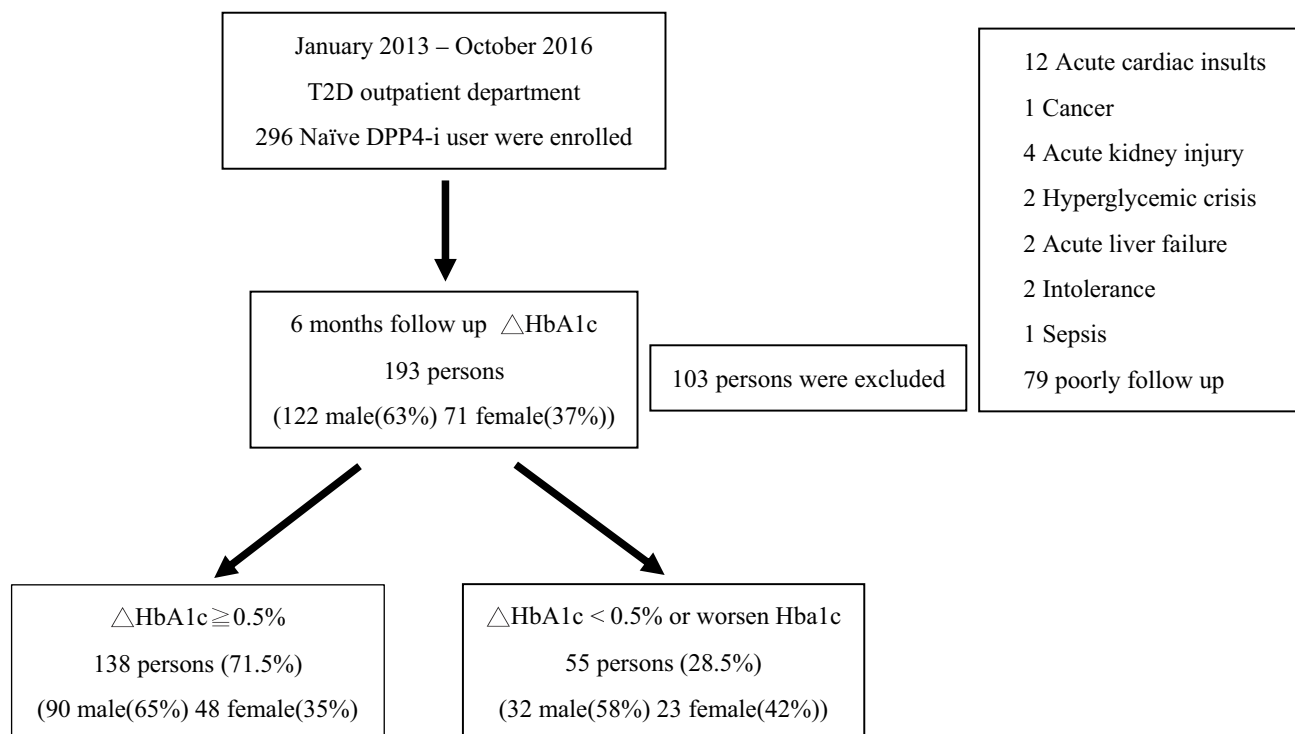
January 2013 – October 2016
T2D outpatient department
296 Naïve DPP4-i user were enrolled

12 Acute cardiac insults
1 Cancer
4 Acute kidney injury
2 Hyperglycemic crisis
2 Acute liver failure
2 Intolerance
1 Sepsis
79 poorly follow up

6 months follow up $\triangle$HbA1c
193 persons
(122 male(63%) 71 female(37%))

103 persons were excluded

$\triangle$HbA1c$\geqq$0.5%
138 persons (71.5%)
(90 male(65%) 48 female(35%)

$\triangle$HbA1c < 0.5% or worsen Hba1c
55 persons (28.5%)
(32 male(58%) 23 female(42%))